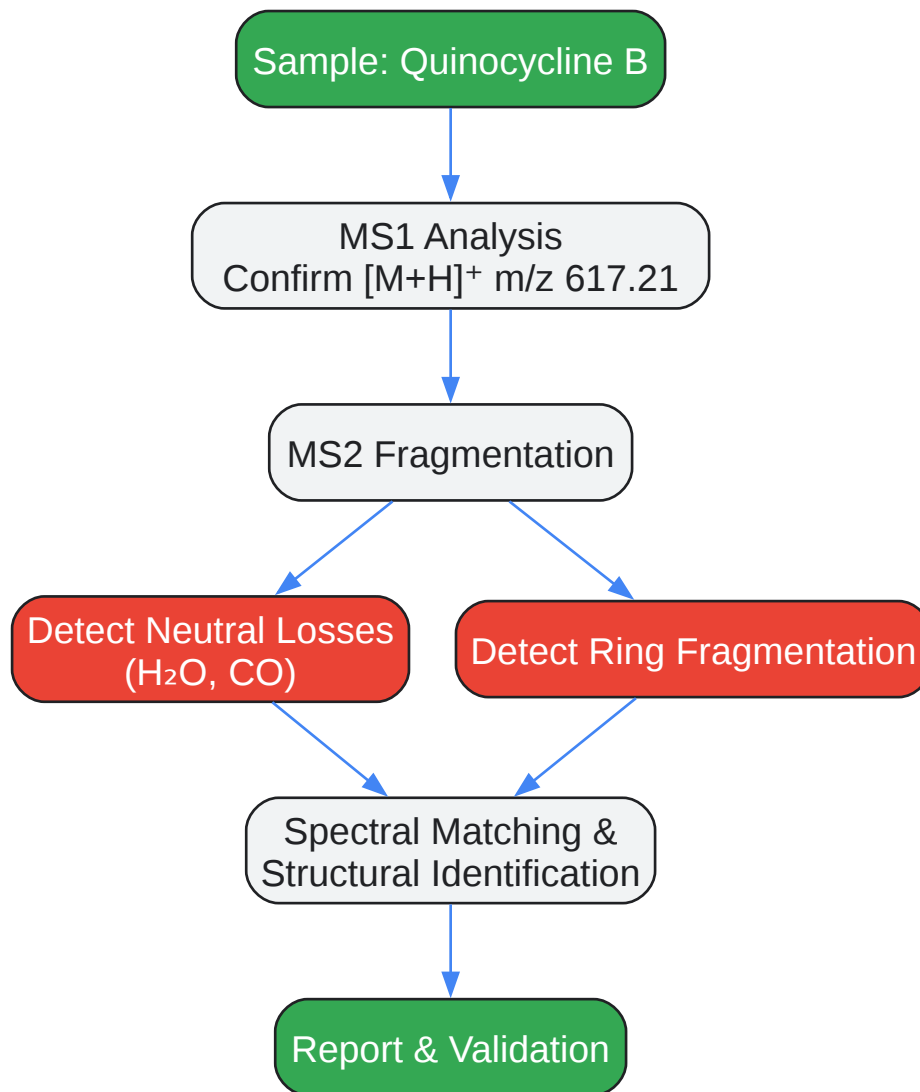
Sample: Quinocycline B

MS1 Analysis
Confirm $[M+H]^+$ m/z 617.21

MS2 Fragmentation

Detect Neutral Losses
($H_2O$, CO)

Detect Ring Fragmentation

Spectral Matching &
Structural Identification

Report & Validation